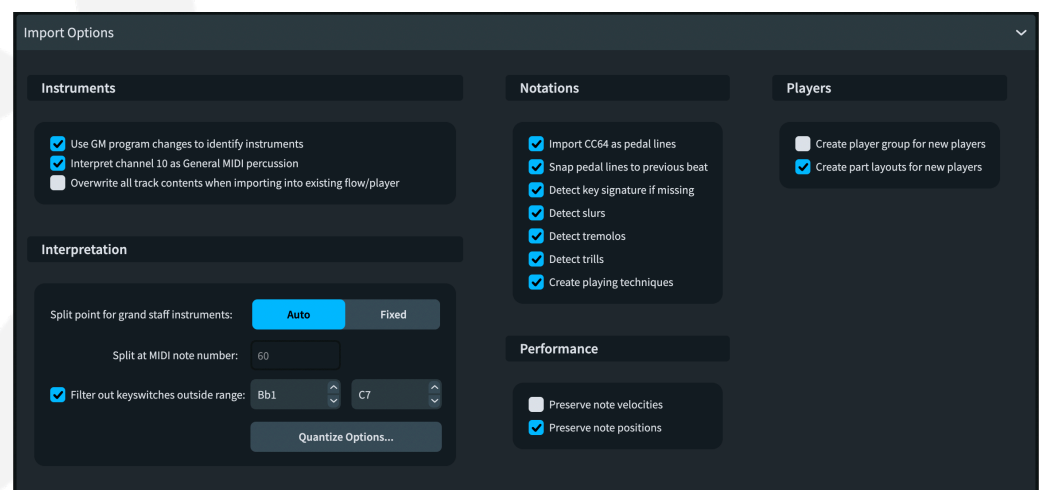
Import Options

Instruments

Use GM program changes to identify instruments
Interpret channel 10 as General MIDI percussion
Overwrite all track contents when importing into existing flow/player

Interpretation

Split point for grand staff instruments: Auto Fixed

Split at MIDI note number: 60

Filter out keyswitches outside range: Bb1 C7

Quantize Options...

Notations

Import CC64 as pedal lines
Snap pedal lines to previous beat
Detect key signature if missing
Detect slurs
Detect tremolos
Detect trills
Create playing techniques

Performance

Preserve note velocities
Preserve note positions

Players

Create player group for new players
Create part layouts for new players